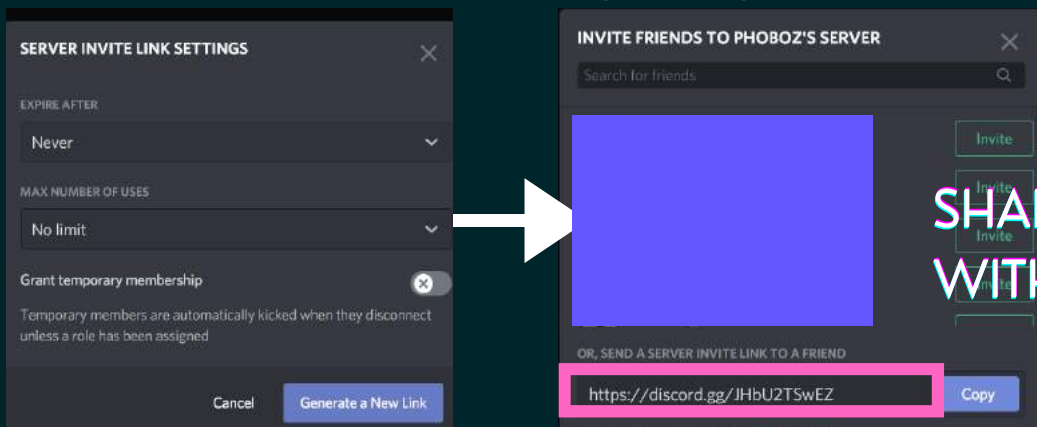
SERVER INVITE LINK SETTINGS

EXPIRE AFTER

Never

MAX NUMBER OF USES

No limit

Grant temporary membership

Temporary members are automatically kicked when they disconnect unless a role has been assigned

Cancel

Generate a New Link

INVITE FRIENDS TO PHOBOZ'S SERVER

Search for friends

Invite

Invite

Invite

Invite

SHA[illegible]

WIT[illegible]

OR, SEND A SERVER INVITE LINK TO A FRIEND

https://discord.gg/JHbU2TSwEZ

Copy